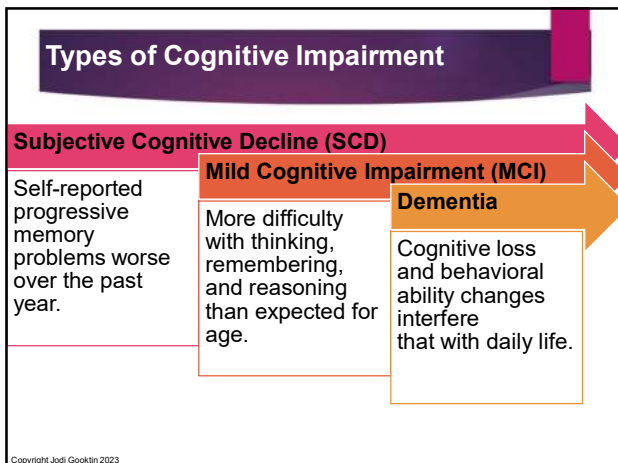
Types of Cognitive Impairment

Subjective Cognitive Decline (SCD)

Self-reported progressive memory problems worse over the past year.

Mild Cognitive Impairment (MCI)

More difficulty with thinking, remembering, and reasoning than expected for age.

Dementia

Cognitive loss and behavioral ability changes interfere that with daily life.

Copyright Jodi Gooktin 2023